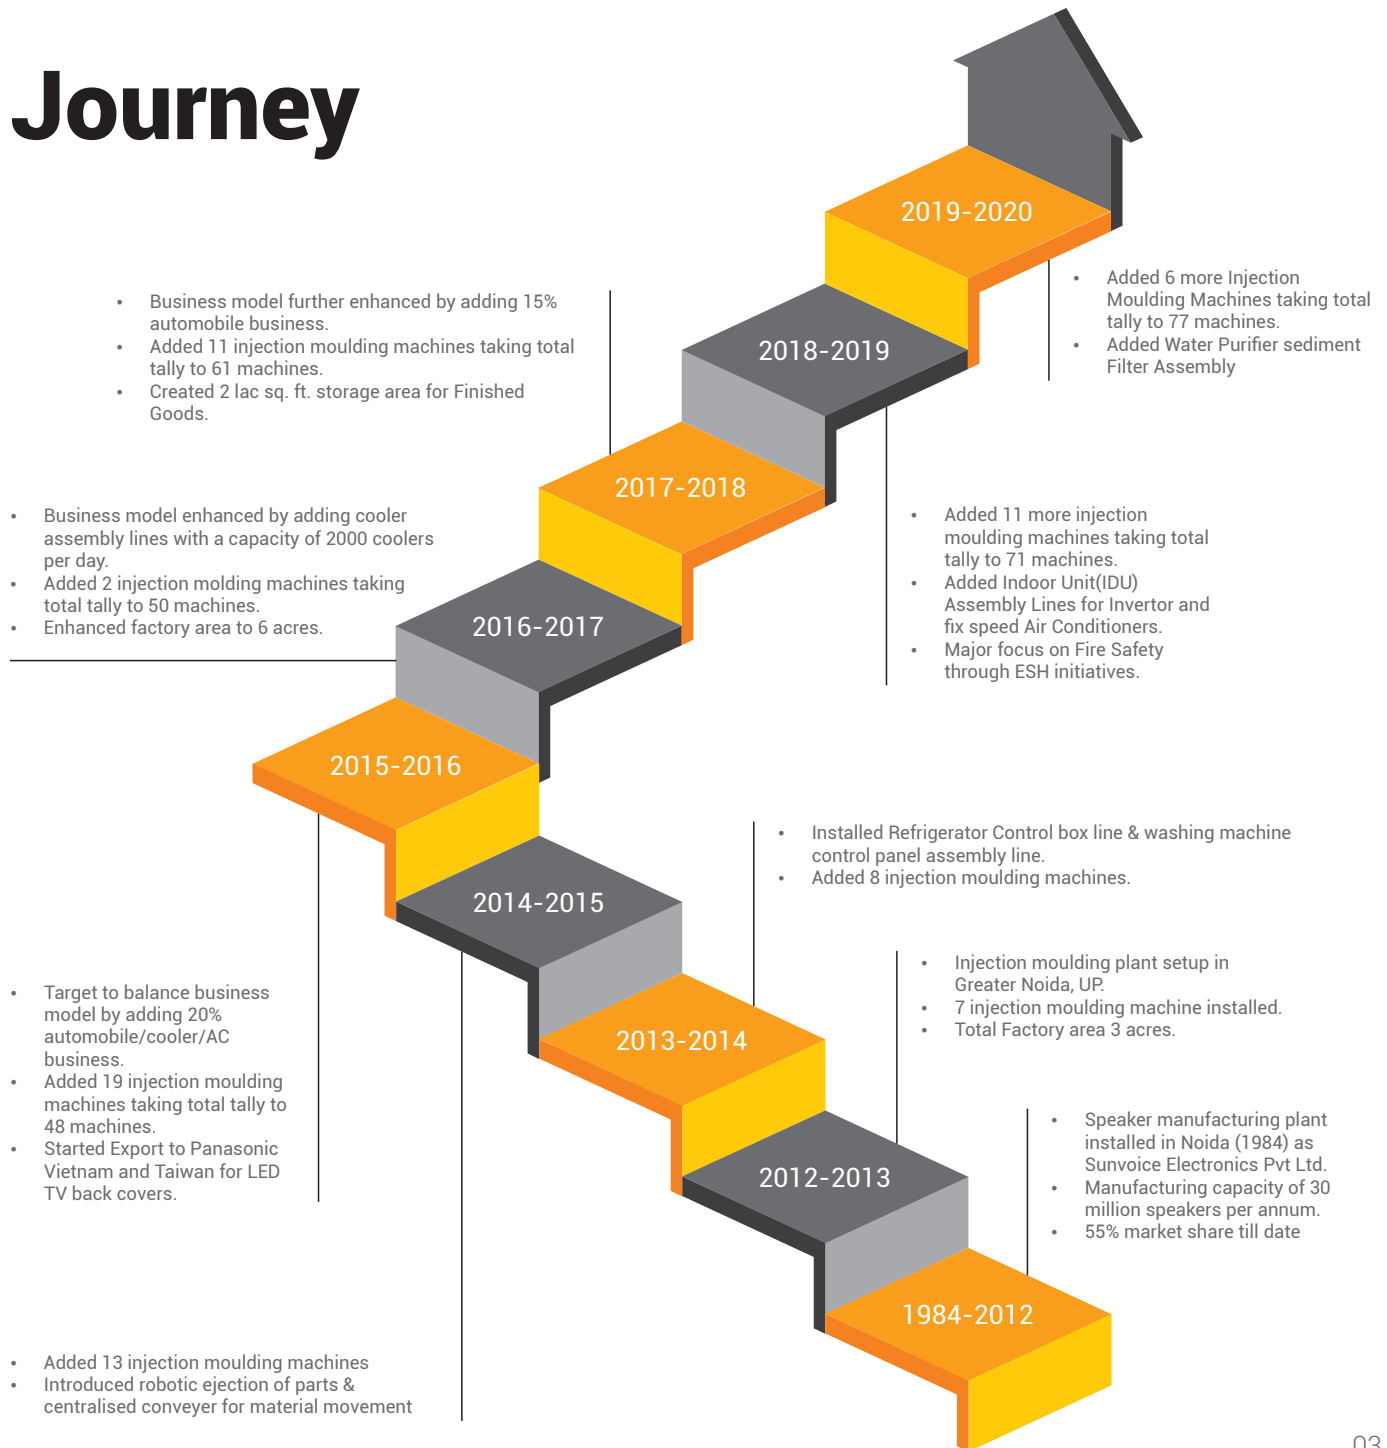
Journey

2019-2020

- Added 6 more Injection Moulding Machines taking total tally to 77 machines.
- Added Water Purifier sediment Filter Assembly

- Business model further enhanced by adding 15% automobile business.
- Added 11 injection moulding machines taking total tally to 61 machines.
- Created 2 lac sq. ft. storage area for Finished Goods.

2018-2019

2017-2018

- Business model enhanced by adding cooler assembly lines with a capacity of 2000 coolers per day.
- Added 2 injection molding machines taking total tally to 50 machines.
- Enhanced factory area to 6 acres.

- Added 11 more injection moulding machines taking total tally to 71 machines.
- Added Indoor Unit(IDU) Assembly Lines for Invertor and fix speed Air Conditioners.
- Major focus on Fire Safety through ESH initiatives.

2016-2017

2015-2016

- Installed Refrigerator Control box line & washing machine control panel assembly line.
- Added 8 injection moulding machines.

2014-2015

- Injection moulding plant setup in Greater Noida, UP.
- 7 injection moulding machine installed.
- Total Factory area 3 acres.

- Target to balance business model by adding 20% automobile/cooler/AC business.
- Added 19 injection moulding machines taking total tally to 48 machines.
- Started Export to Panasonic Vietnam and Taiwan for LED TV back covers.

2013-2014

2012-2013

- Speaker manufacturing plant installed in Noida (1984) as Sunvoice Electronics Pvt Ltd.
- Manufacturing capacity of 30 million speakers per annum.
- 55% market share till date

1984-2012

- Added 13 injection moulding machines
- Introduced robotic ejection of parts & centralised conveyer for material movement

03